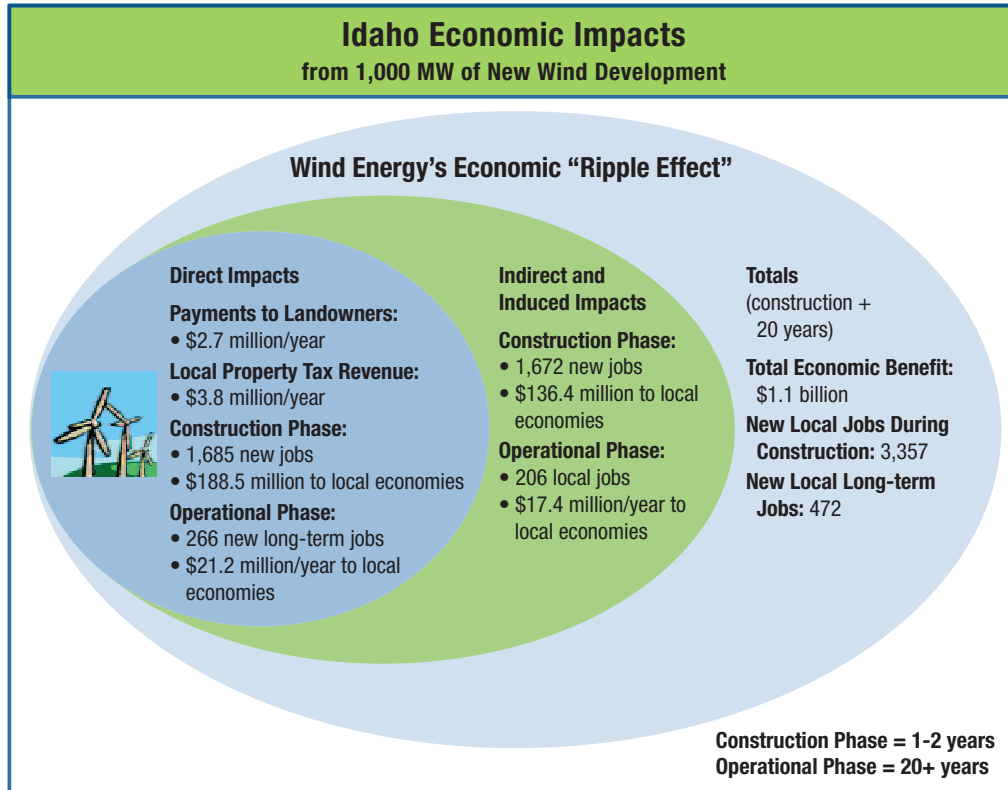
**Idaho Economic Impacts**
**from 1,000 MW of New Wind Development**

**Wind Energy's Economic "Ripple Effect"**

**Direct Impacts**

**Payments to Landowners:**
• $2.7 million/year

**Local Property Tax Revenue:**
• $3.8 million/year

**Construction Phase:**
• 1,685 new jobs
• $188.5 million to local economies

**Operational Phase:**
• 266 new long-term jobs
• $21.2 million/year to local economies

**Indirect and Induced Impacts**

**Construction Phase:**
• 1,672 new jobs
• $136.4 million to local economies

**Operational Phase:**
• 206 local jobs
• $17.4 million/year to local economies

**Totals**
(construction + 20 years)

**Total Economic Benefit:** $1.1 billion

**New Local Jobs During Construction:** 3,357

**New Local Long-term Jobs:** 472

**Construction Phase = 1-2 years**
**Operational Phase = 20+ years**